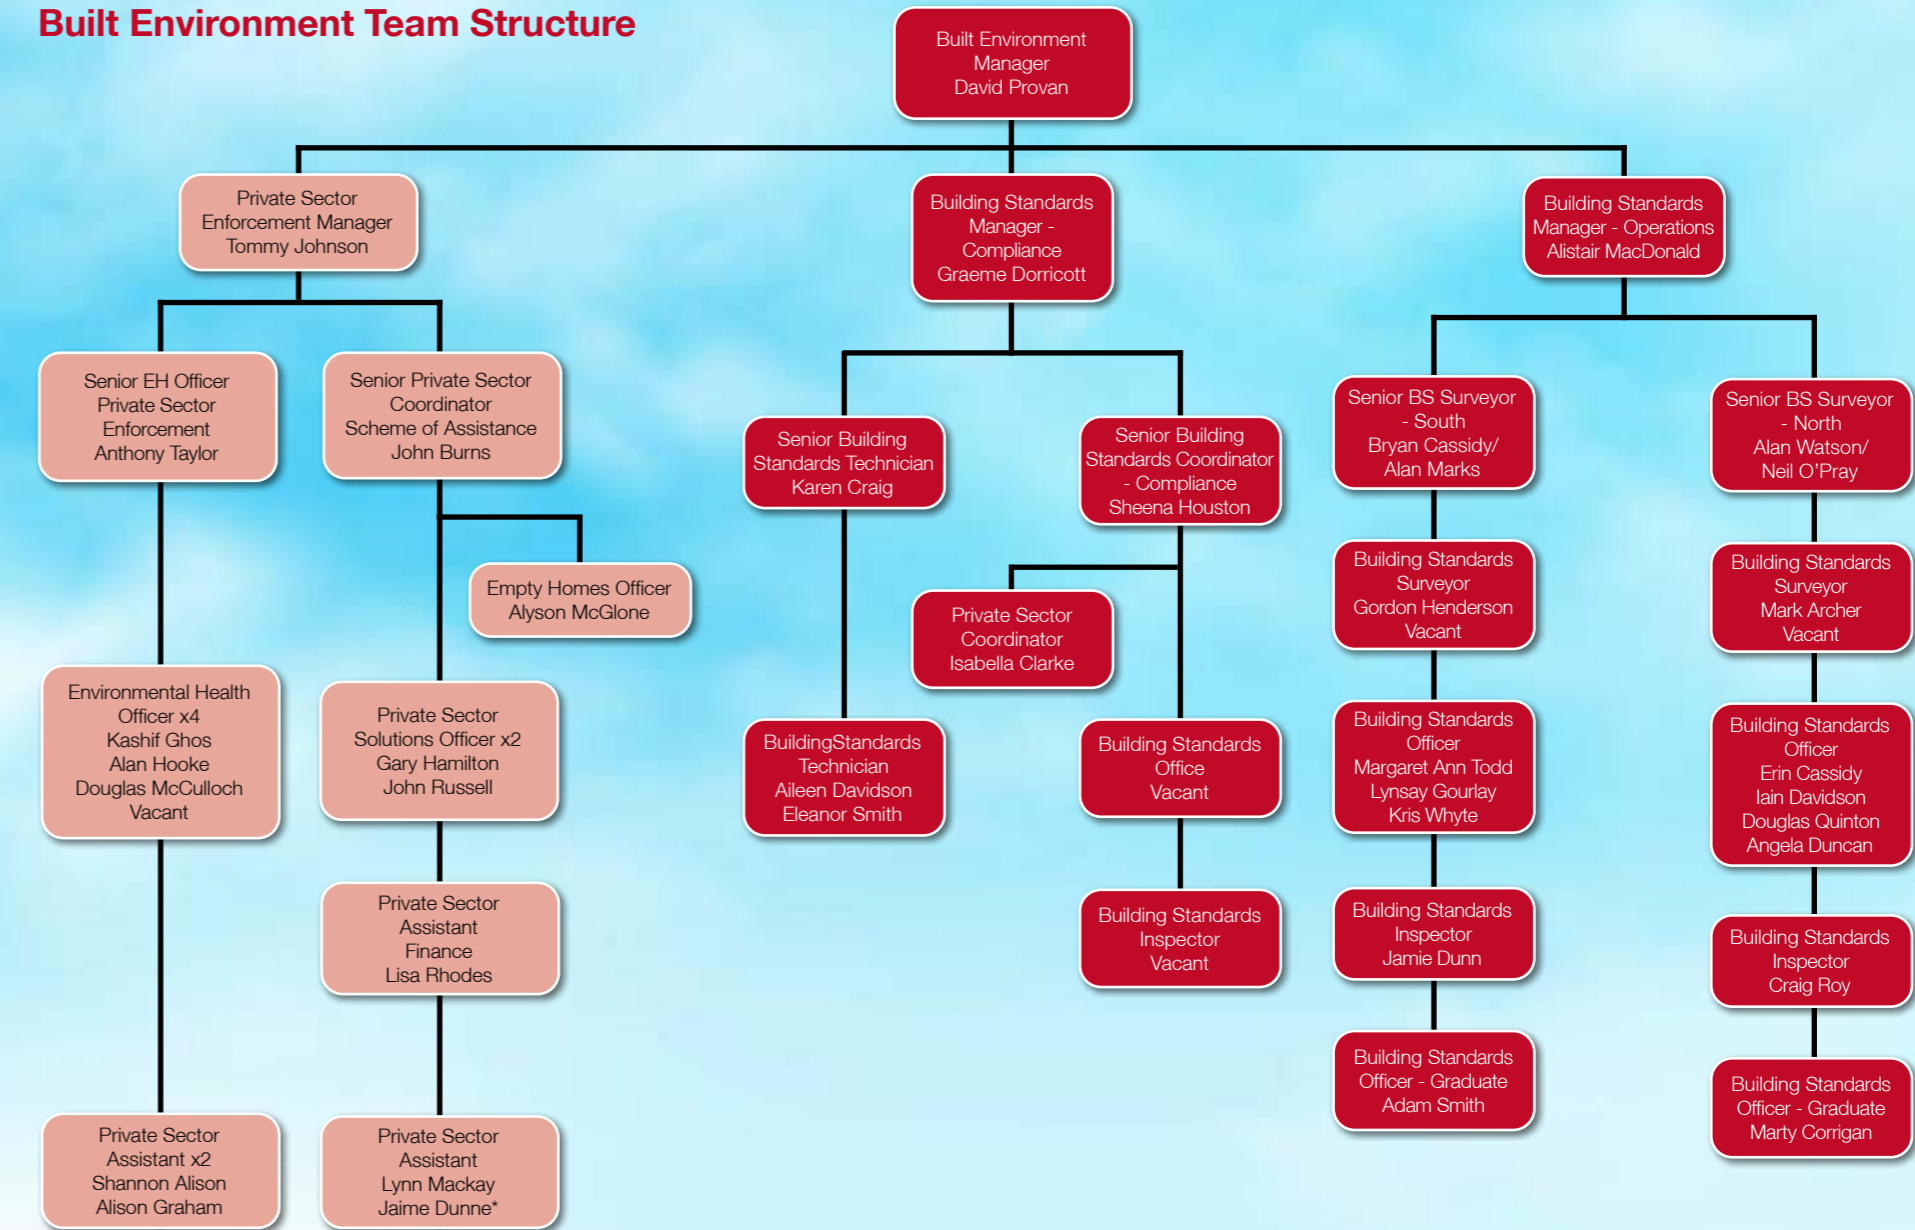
Built Environment Team Structure

Built Environment Manager
David Provan

Private Sector Enforcement Manager
Tommy Johnson

Building Standards Manager - Compliance
Graeme Dorricott

Building Standards Manager - Operations
Alistair MacDonald

Senior EH Officer Private Sector Enforcement
Anthony Taylor

Senior Private Sector Coordinator Scheme of Assistance
John Burns

Empty Homes Officer
Alyson McGlone

Environmental Health Officer x4
Kashif Ghos
Alan Hooke
Douglas McCulloch
Vacant

Private Sector Solutions Officer x2
Gary Hamilton
John Russell

Private Sector Assistant Finance
Lisa Rhodes

Private Sector Assistant x2
Shannon Alison
Alison Graham

Private Sector Assistant
Lynn Mackay
Jaime Dunne*

Senior Building Standards Technician
Karen Craig

BuildingStandards Technician
Aileen Davidson
Eleanor Smith

Senior Building Standards Coordinator - Compliance
Sheena Houston

Private Sector Coordinator
Isabella Clarke

Building Standards Office
Vacant

Building Standards Inspector
Vacant

Senior BS Surveyor - South
Bryan Cassidy/ Alan Marks

Building Standards Surveyor
Gordon Henderson
Vacant

Building Standards Officer
Margaret Ann Todd
Lynsay Gourlay
Kris Whyte

Building Standards Inspector
Jamie Dunn

Building Standards Officer - Graduate
Adam Smith

Senior BS Surveyor - North
Alan Watson/ Neil O'Pray

Building Standards Surveyor
Mark Archer
Vacant

Building Standards Officer
Erin Cassidy
Iain Davidson
Douglas Quinton
Angela Duncan

Building Standards Inspector
Craig Roy

Building Standards Officer - Graduate
Marty Corrigan